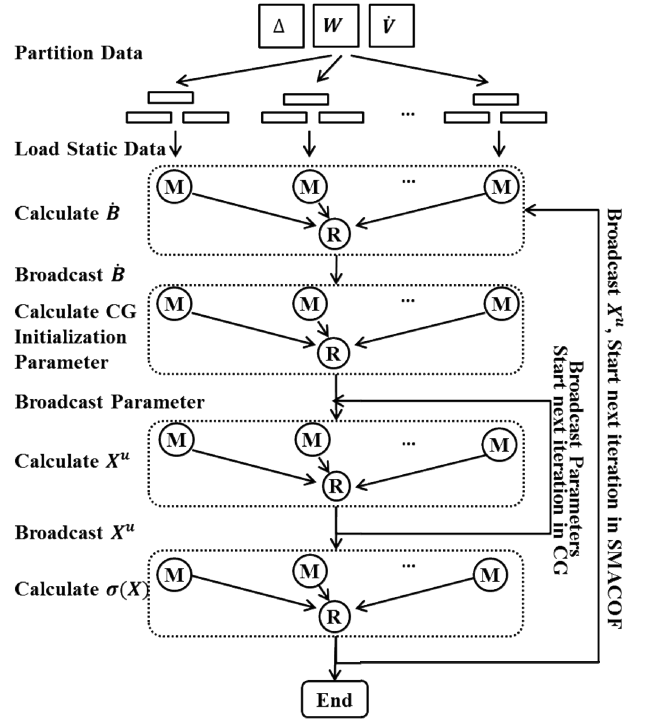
$\Delta$ $W$ $\dot{V}$

Partition Data

...

Load Static Data

M M ... M

Calculate $\dot{B}$

R

Broadcast $\dot{B}$

Calculate CG Initialization Parameter

M M ... M

R

Broadcast Parameter

Calculate $X^u$

M M ... M

R

Broadcast $X^u$

Calculate $\sigma(X)$

M M ... M

R

End

Broadcast Parameters Start next iteration in CG

Broadcast $X^u$, Start next iteration in SMACOF